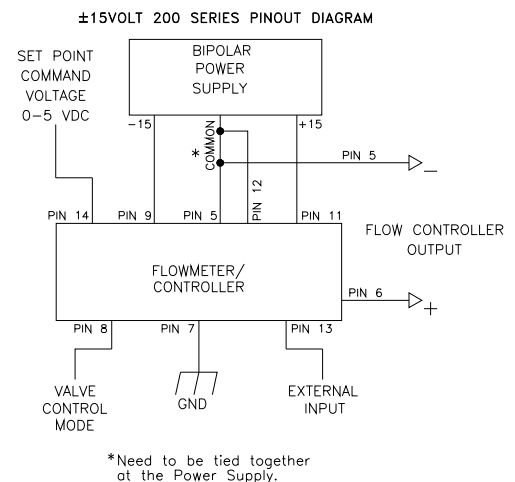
±15VOLT 200 SERIES PINOUT DIAGRAM

SET POINT COMMAND VOLTAGE 0-5 VDC

BIPOLAR POWER SUPPLY

-15

COMMON

*

+15

PIN 5

—

PIN 12

PIN 14

PIN 9

PIN 5

PIN 11

FLOW CONTROLLER OUTPUT

FLOWMETER/ CONTROLLER

PIN 6

+

PIN 8

PIN 7

PIN 13

VALVE CONTROL MODE

GND

EXTERNAL INPUT

*Need to be tied together at the Power Supply.